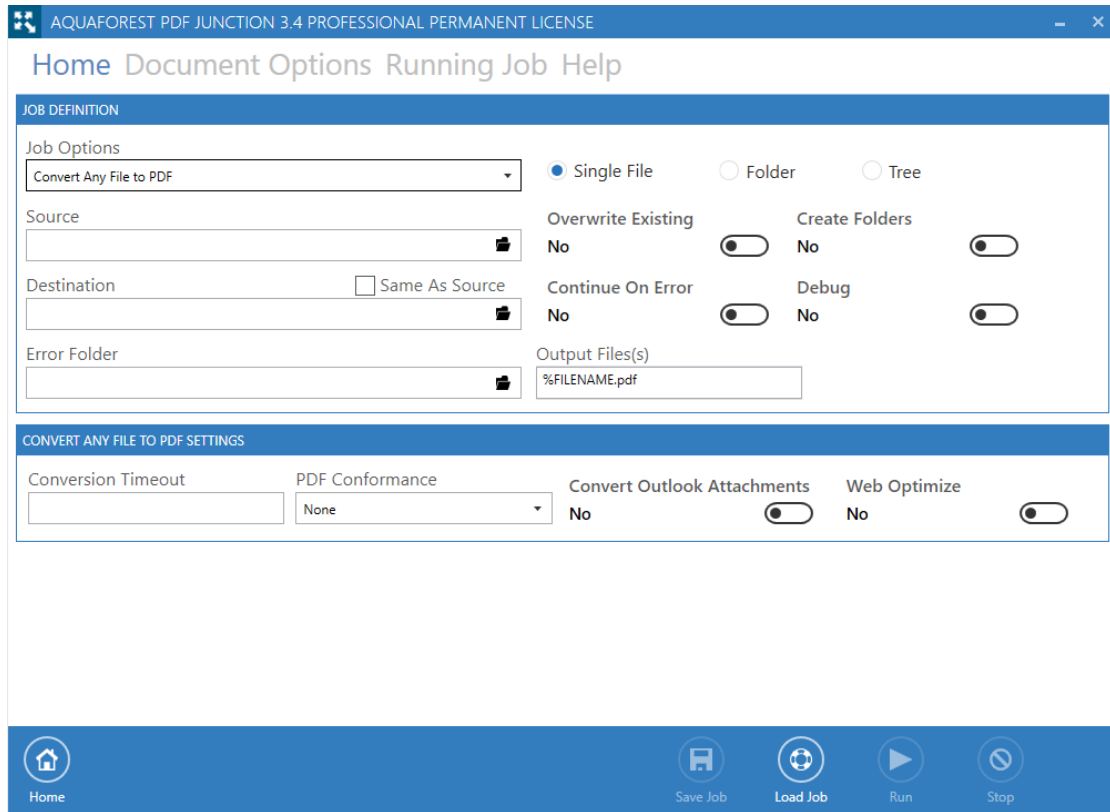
AQUAFOREST PDF JUNCTION 3.4 PROFESSIONAL PERMANENT LICENSE

Home Document Options Running Job Help

JOB DEFINITION

Job Options
Convert Any File to PDF

Single File Folder Tree

Source

Overwrite Existing
No

Create Folders
No

Destination
Same As Source

Continue On Error
No

Debug
No

Error Folder

Output Files(s)
%FILENAME.pdf

CONVERT ANY FILE TO PDF SETTINGS

Conversion Timeout

PDF Conformance
None

Convert Outlook Attachments
No

Web Optimize
No

Home

Save Job

Load Job

Run

Stop